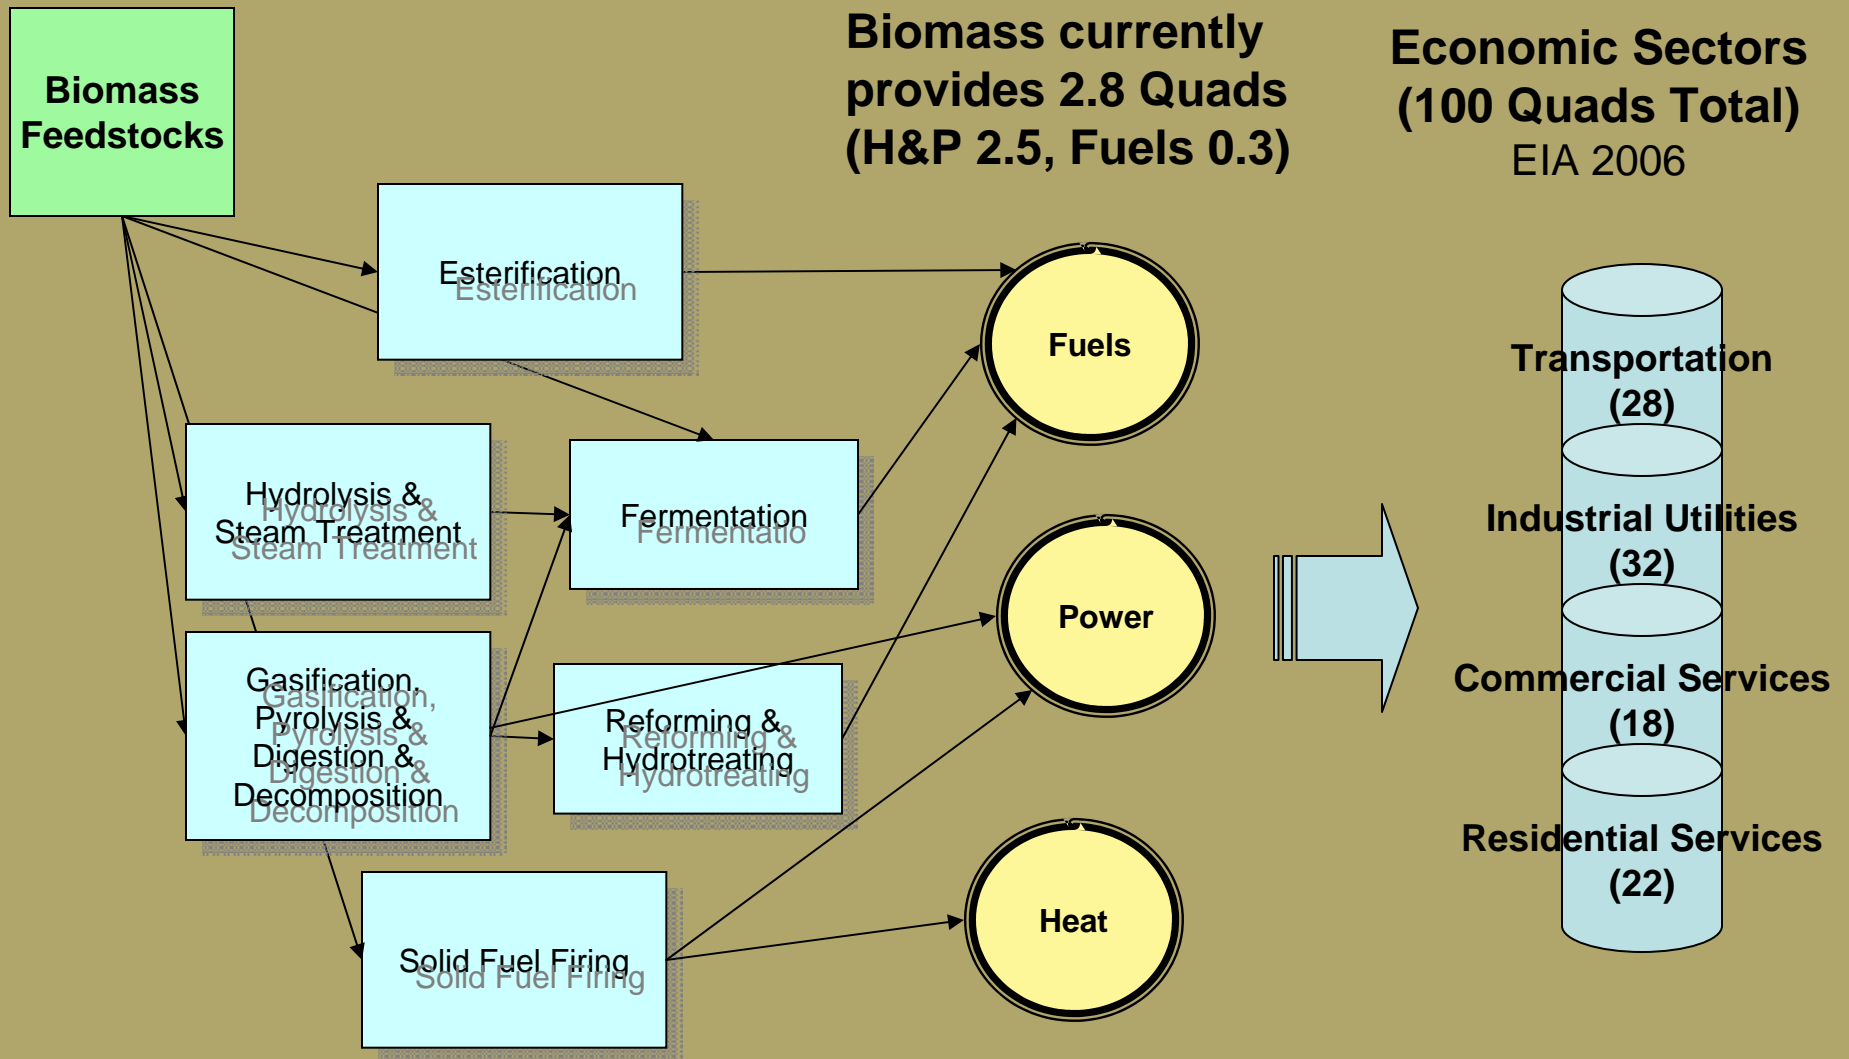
Biomass Feedstocks

Biomass currently provides 2.8 Quads (H&P 2.5, Fuels 0.3)

Economic Sectors (100 Quads Total)
EIA 2006

Esterification
Esterification

Hydrolysis & Steam Treatment
Hydrolysis & Steam Treatment

Fermentation
Fermentatio

Gasification, Pyrolysis & Digestion & Decomposition
Gasification, Pyrolysis & Digestion & Decomposition

Reforming & Hydrotreating
Reforming & Hydrotreating

Solid Fuel Firing
Solid Fuel Firing

Fuels

Power

Heat

Transportation (28)

Industrial Utilities (32)

Commercial Services (18)

Residential Services (22)